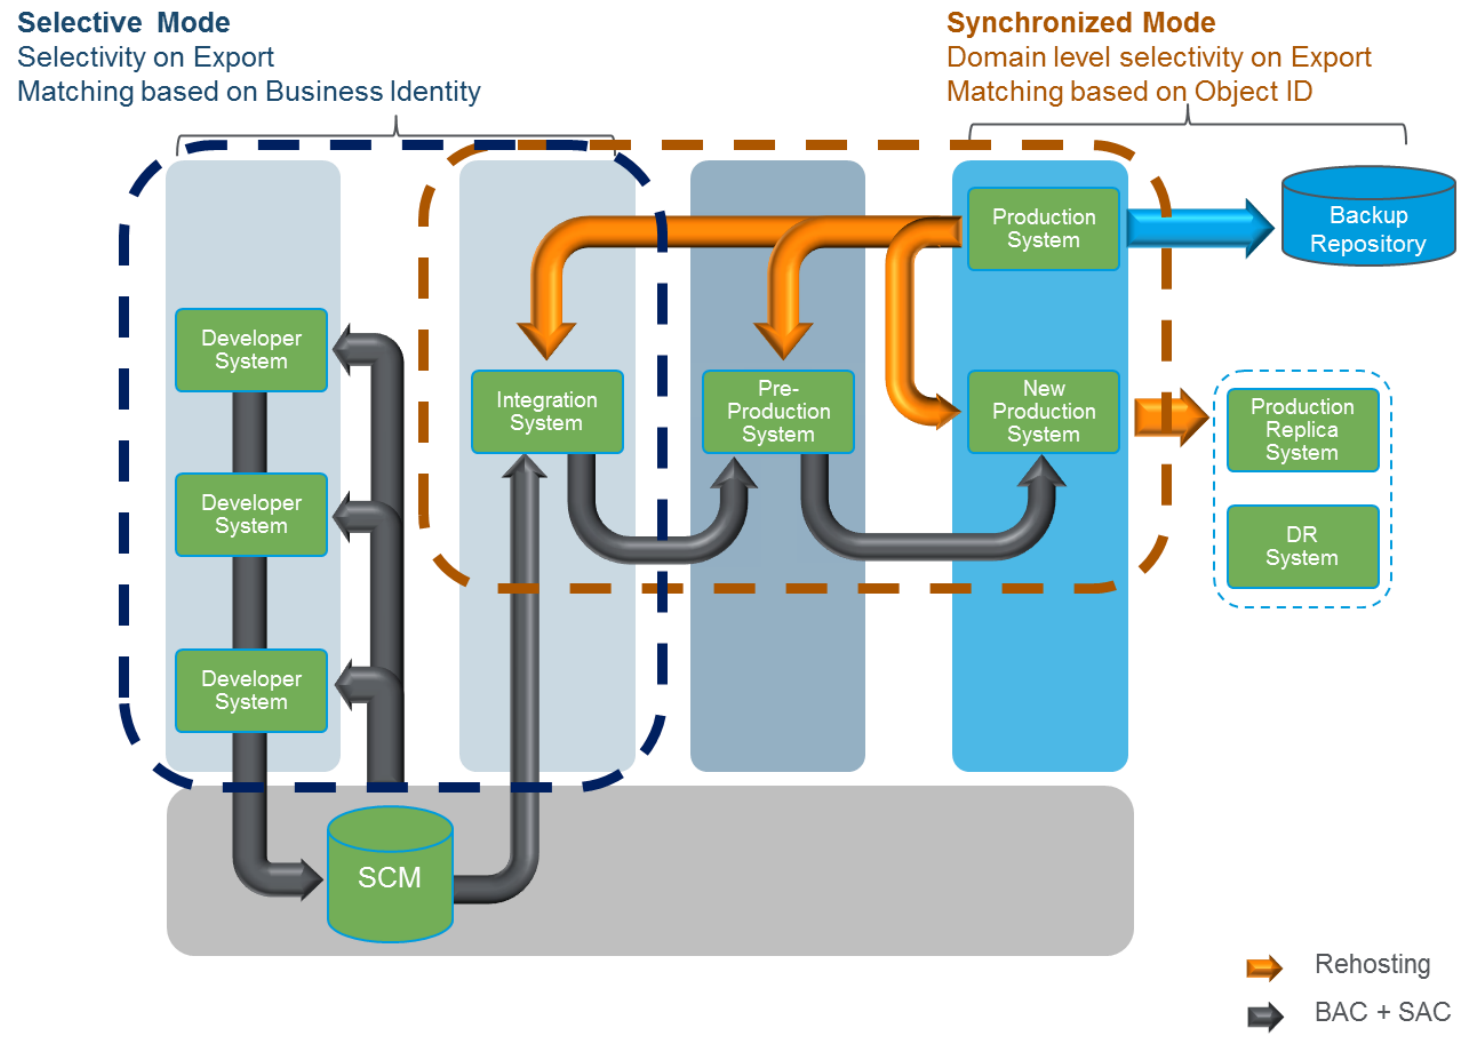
Selective Mode
Selectivity on Export
Matching based on Business Identity

Synchronized Mode
Domain level selectivity on Export
Matching based on Object ID

Production System

Backup Repository

Developer System

Integration System

Pre-Production System

New Production System

Production Replica System

DR System

Developer System

Developer System

SCM

Rehosting

BAC + SAC